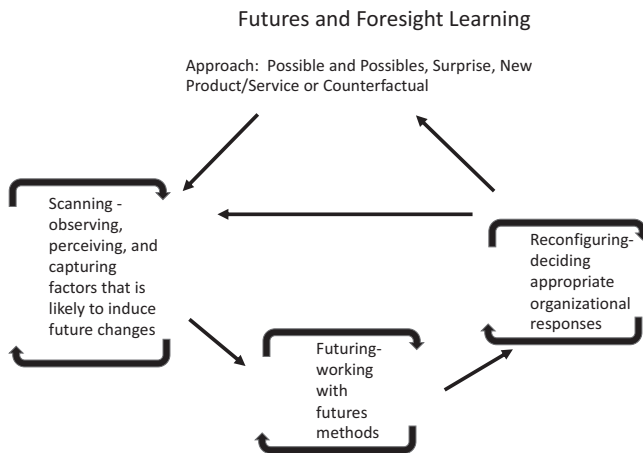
Futures and Foresight Learning

Approach: Possible and Possibles, Surprise, New Product/Service or Counterfactual

Scanning - observing, perceiving, and capturing factors that is likely to induce future changes

Reconfiguring- deciding appropriate organizational responses

Futuring- working with futures methods